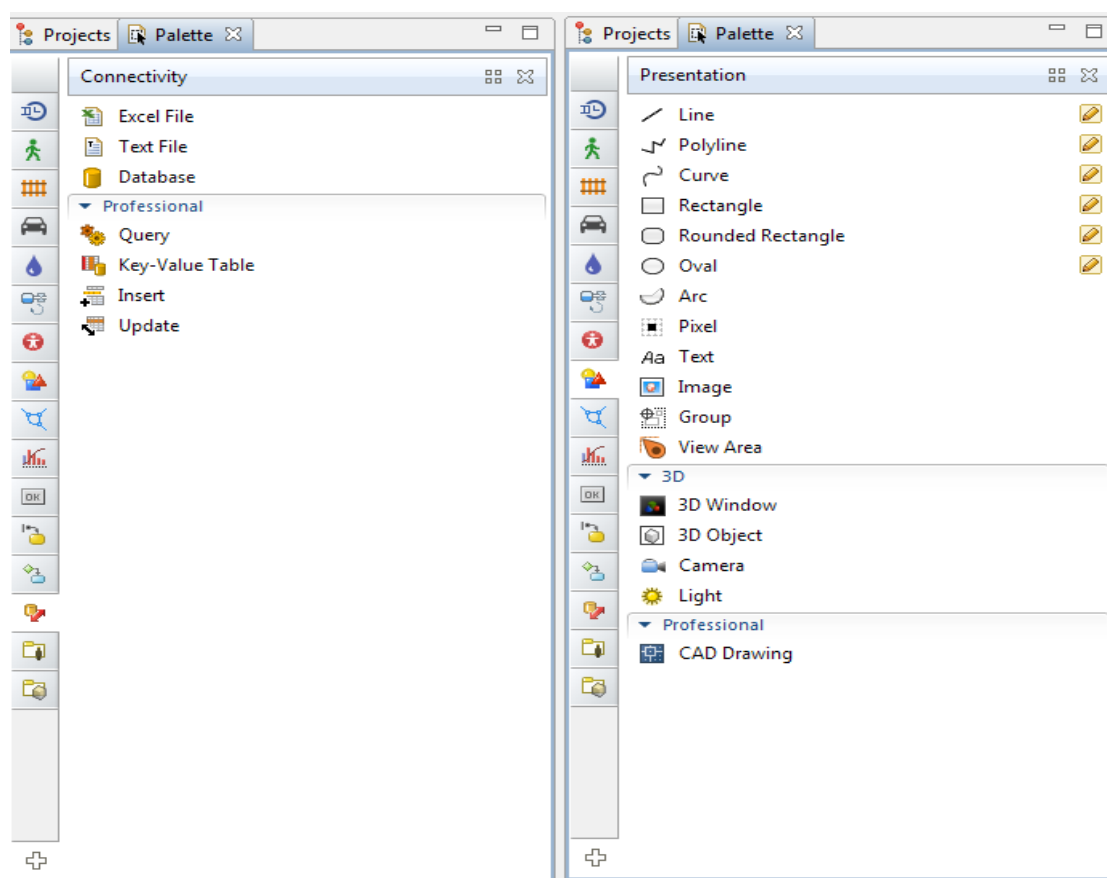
Projects Palette

Connectivity

Excel File
Text File
Database

Professional

Query
Key-Value Table
Insert
Update

OK

Projects Palette

Presentation

Line
Polyline
Curve
Rectangle
Rounded Rectangle
Oval
Arc
Pixel
Aa Text
Image
Group
View Area

3D

3D Window
3D Object
Camera
Light

Professional

CAD Drawing

OK